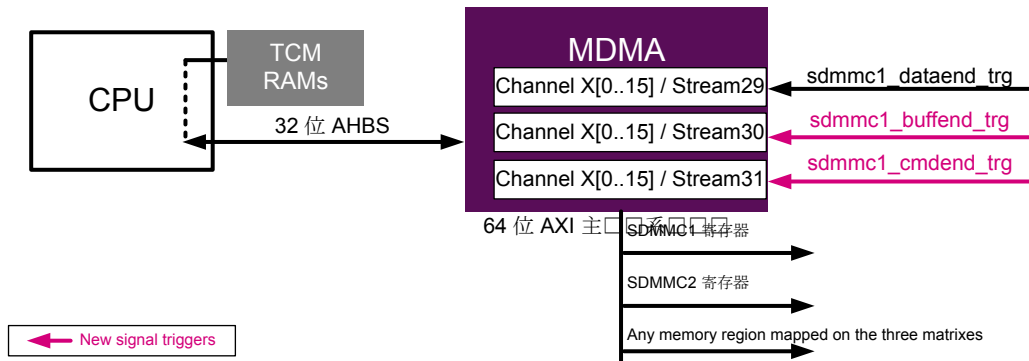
CPU

TCM RAMs

32 位 AHBS

MDMA

Channel X[0..15] / Stream29

Channel X[0..15] / Stream30

Channel X[0..15] / Stream31

sdmmc1_dataend_trg

sdmmc1_buffend_trg

sdmmc1_cmdend_trg

64 位 AXI 主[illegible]

SDMMC1 寄存器

SDMMC2 寄存器

Any memory region mapped on the three matrixes

New signal triggers